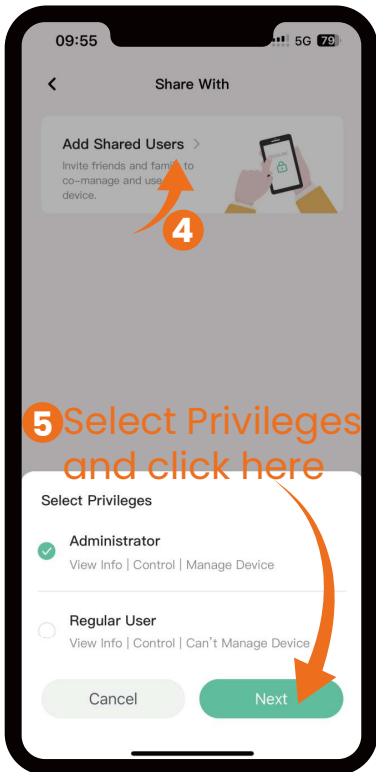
09:55
5G 79

<

Share With

Add Shared Users >
Invite friends and family to co-manage and use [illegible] device.

4

5 Select Privileges and click here

Select Privileges

Administrator
View Info | Control | Manage Device

Regular User
View Info | Control | Can't Manage Device

Cancel

Next